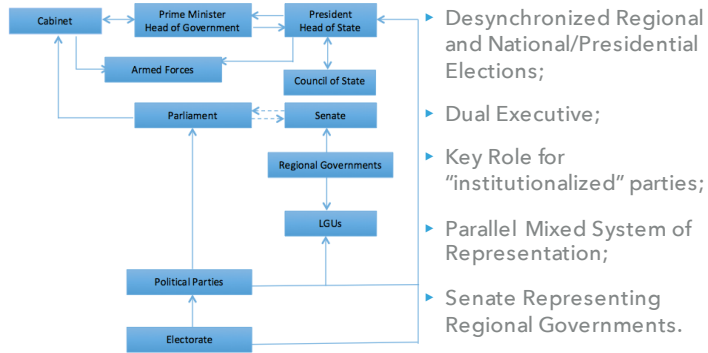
Cabinet

Prime Minister
Head of Government

President
Head of State

Armed Forces

Council of State

Parliament

Senate

Regional Governments

LGUs

Political Parties

Electorate

Desynchronized Regional and National/Presidential Elections;

Dual Executive;

Key Role for "institutionalized" parties;

Parallel Mixed System of Representation;

Senate Representing Regional Governments.